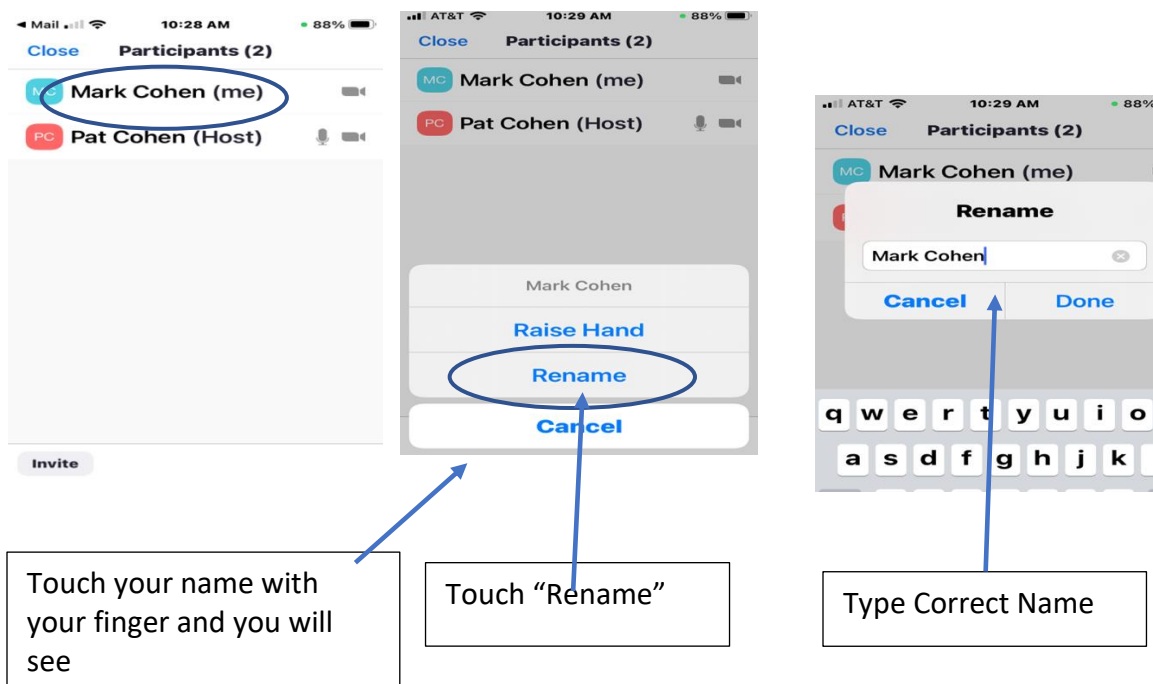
◂ Mail 10:28 AM 88%
Close Participants (2)
MC Mark Cohen (me)
PC Pat Cohen (Host)
Invite

AT&T 10:29 AM 88%
Close Participants (2)
MC Mark Cohen (me)
PC Pat Cohen (Host)
Mark Cohen
Raise Hand
Rename
Cancel

AT&T 10:29 AM 88%
Close Participants (2)
MC Mark Cohen (me)
Rename
Mark Cohen
Cancel Done
q w e r t y u i o
a s d f g h j k

Touch your name with your finger and you will see

Touch "Rename"

Type Correct Name